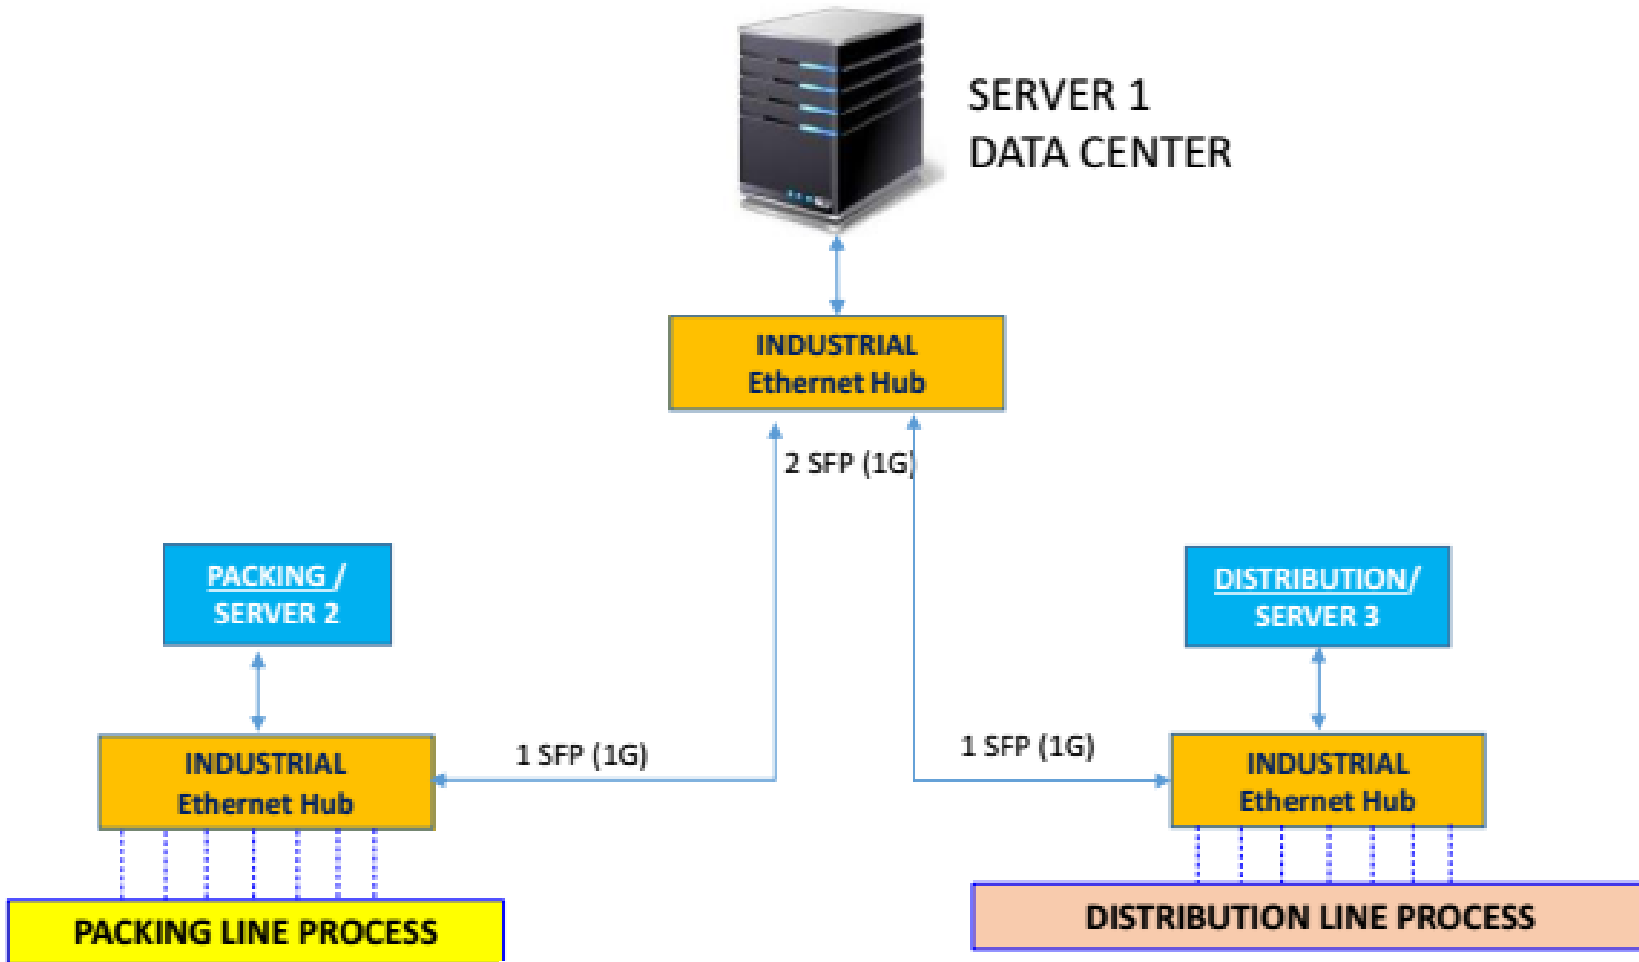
SERVER 1
DATA CENTER

INDUSTRIAL
Ethernet Hub

2 SFP (1G)

PACKING /
SERVER 2

DISTRIBUTION/
SERVER 3

1 SFP (1G)

1 SFP (1G)

INDUSTRIAL
Ethernet Hub

INDUSTRIAL
Ethernet Hub

PACKING LINE PROCESS

DISTRIBUTION LINE PROCESS